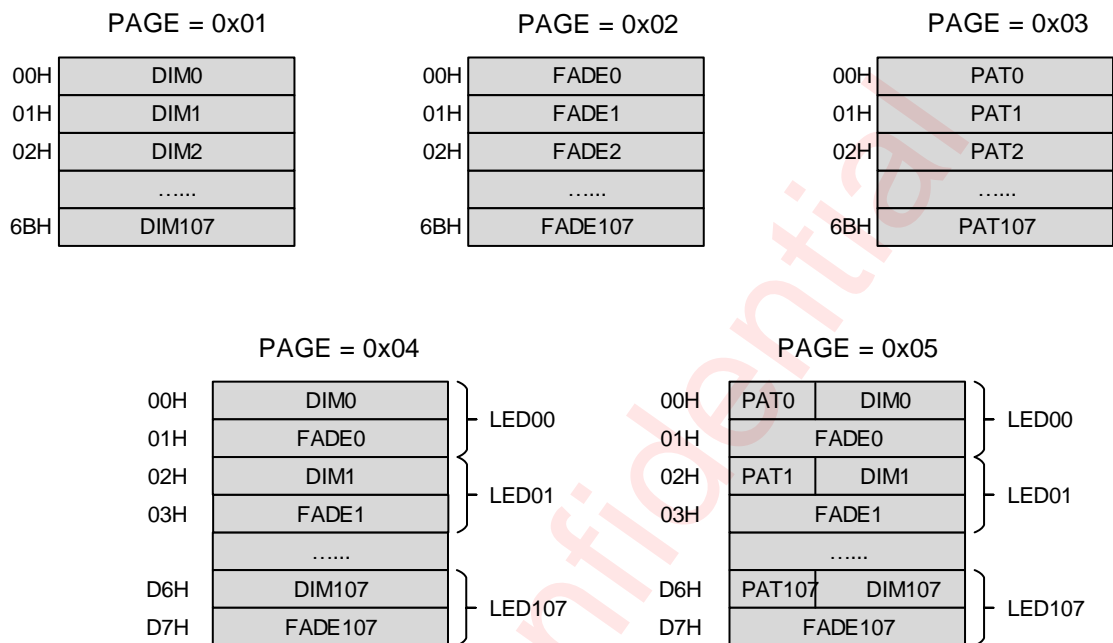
PAGE = 0x01

| 00H | DIM0 |
|---|---|
| 01H | DIM1 |
| 02H | DIM2 |
| | …... |
| 6BH | DIM107 |

PAGE = 0x02

| 00H | FADE0 |
|---|---|
| 01H | FADE1 |
| 02H | FADE2 |
| | …... |
| 6BH | FADE107 |

PAGE = 0x03

| 00H | PAT0 |
|---|---|
| 01H | PAT1 |
| 02H | PAT2 |
| | …... |
| 6BH | PAT107 |

PAGE = 0x04

| 00H | DIM0 | LED00 |
|---|---|---|
| 01H | FADE0 | |
| 02H | DIM1 | LED01 |
| 03H | FADE1 | |
| | …... | |
| D6H | DIM107 | LED107 |
| D7H | FADE107 | |

PAGE = 0x05

| 00H | PAT0 DIM0 | LED00 |
|---|---|---|
| 01H | FADE0 | |
| 02H | PAT1 DIM1 | LED01 |
| 03H | FADE1 | |
| | …... | |
| D6H | PAT107 DIM107 | LED107 |
| D7H | FADE107 | |

Confidential